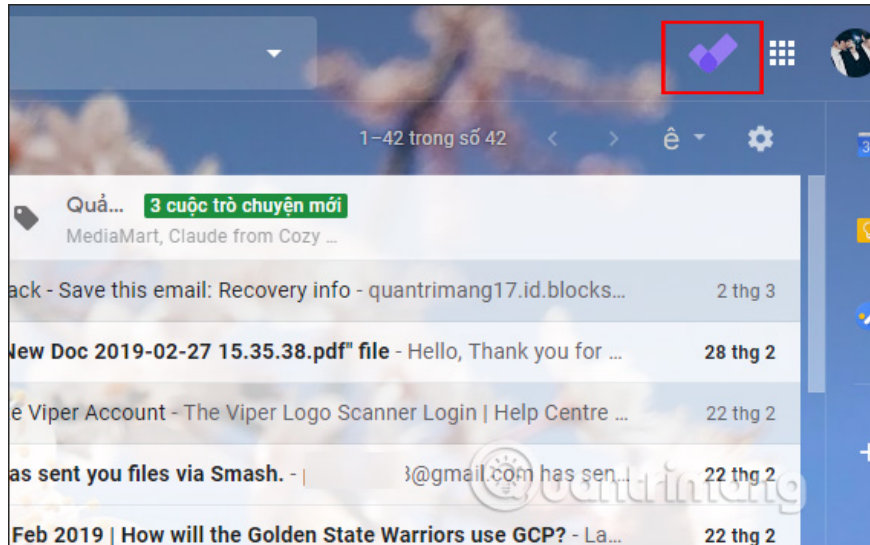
1–42 trong số 42

Quả... 3 cuộc trò chuyện mới
MediaMart, Claude from Cozy ...

ack - Save this email: Recovery info - quantrimang17.id.blocks... 2 thg 3

New Doc 2019-02-27 15.35.38.pdf" file - Hello, Thank you for ... 28 thg 2

e Viper Account - The Viper Logo Scanner Login | Help Centre ... 22 thg 2

as sent you files via Smash. - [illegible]3@gmail.com has sen... 22 thg 2

Feb 2019 | How will the Golden State Warriors use GCP? - La... 22 thg 2

quantrimang